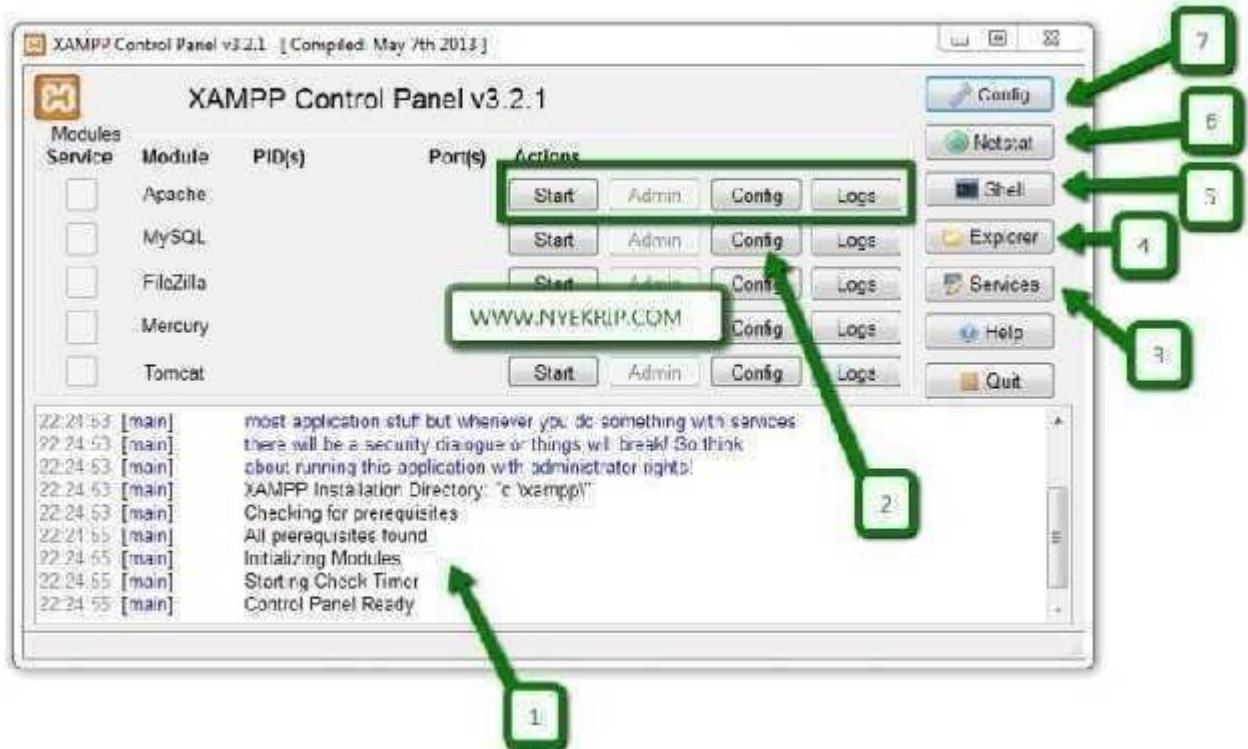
XAMPP Control Panel v3.2.1 [ Compiled: May 7th 2013 ]

XAMPP Control Panel v3.2.1

Modules
Service Module PID(s) Port(s) Actions

Apache Start Admin Config Logs
MySQL Start Admin Config Logs
FileZilla Start Admin Config Logs
Mercury Start Admin Config Logs
Tomcat Start Admin Config Logs

WWW.NYEKRIP.COM

Config
Netstat
Shell
Explorer
Services
Help
Quit

22:24:53 [main] most application stuff but whenever you do something with services
22:24:53 [main] there will be a security dialogue or things will break! So think
22:24:53 [main] about running this application with administrator rights!
22:24:53 [main] XAMPP Installation Directory: "c:\xampp\"
22:24:53 [main] Checking for prerequisites
22:24:55 [main] All prerequisites found
22:24:55 [main] Initializing Modules
22:24:55 [main] Starting Check-Timer
22:24:55 [main] Control Panel Ready

7
6
5
4
3
2
1